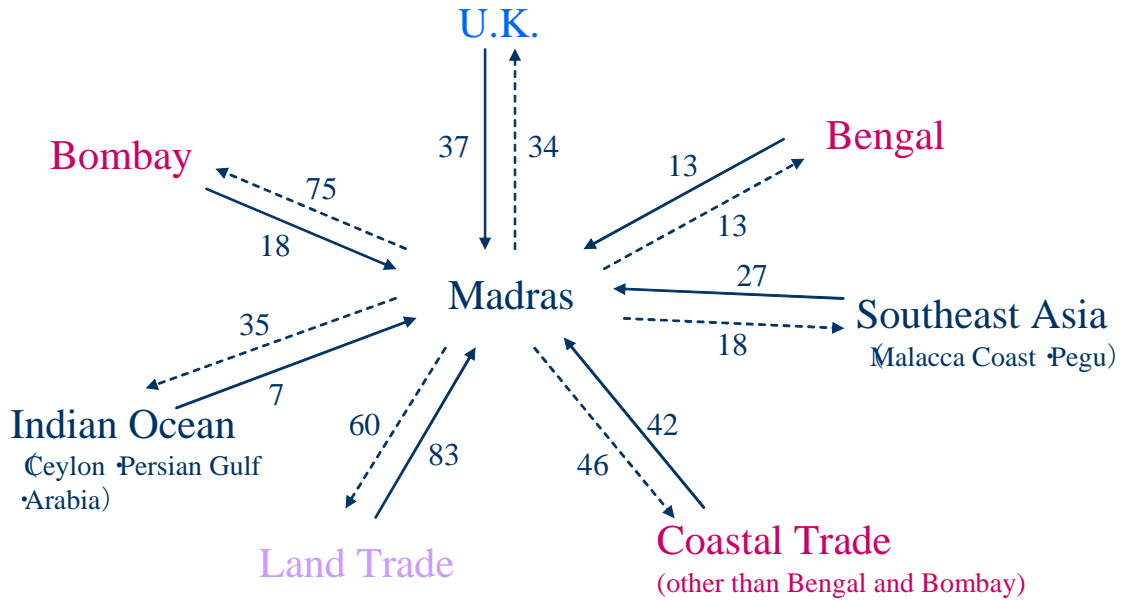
U.K.

37

34

Bombay

75

18

Bengal

13

13

Madras

27

Southeast Asia
(Malacca Coast ･Pegu)

18

35

7

Indian Ocean
(Ceylon ･Persian Gulf ･Arabia)

60

83

42

46

Land Trade

Coastal Trade
(other than Bengal and Bombay)